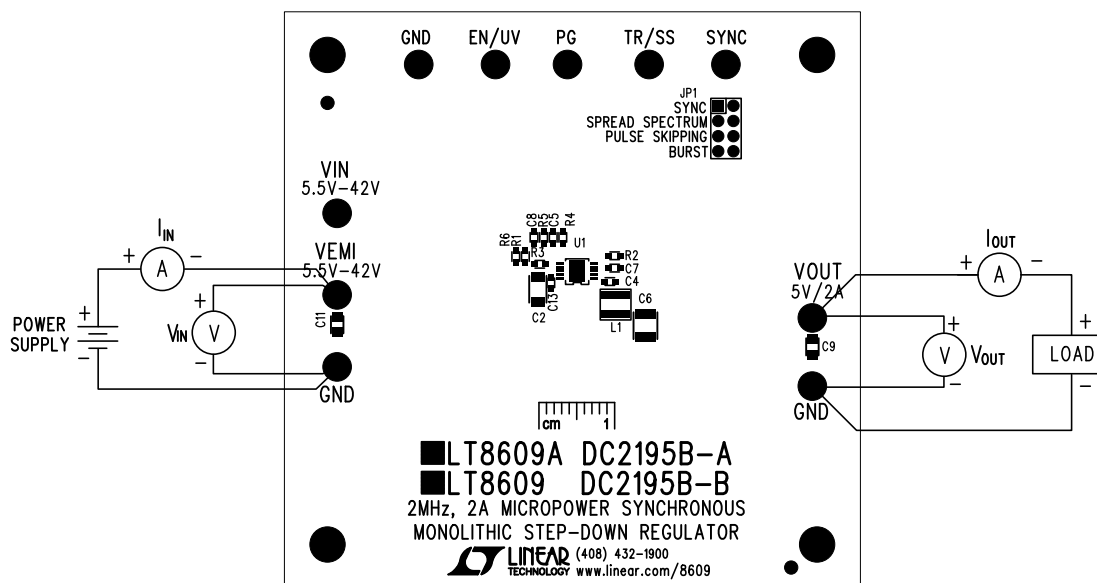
GND EN/UV PG TR/SS SYNC

JP1
SYNC
SPREAD SPECTRUM
PULSE SKIPPING
BURST

VIN
5.5V–42V

VEMI
5.5V–42V

$I_{IN}$
+ A –

POWER SUPPLY
+

+ $V_{IN}$ V –

C11

GND

R6 R1 C8 R5 C5 R4 R3 U1 R2 C7 C4 C2 C13 C6 L1

VOUT
5V/2A

C9

GND

$I_{OUT}$
+ A –

+ V $V_{OUT}$ –

+ LOAD –

cm 1

LT8609A DC2195B–A
LT8609 DC2195B–B
2MHz, 2A MICROPOWER SYNCHRONOUS
MONOLITHIC STEP–DOWN REGULATOR

LINEAR TECHNOLOGY (408) 432–1900 www.linear.com/8609